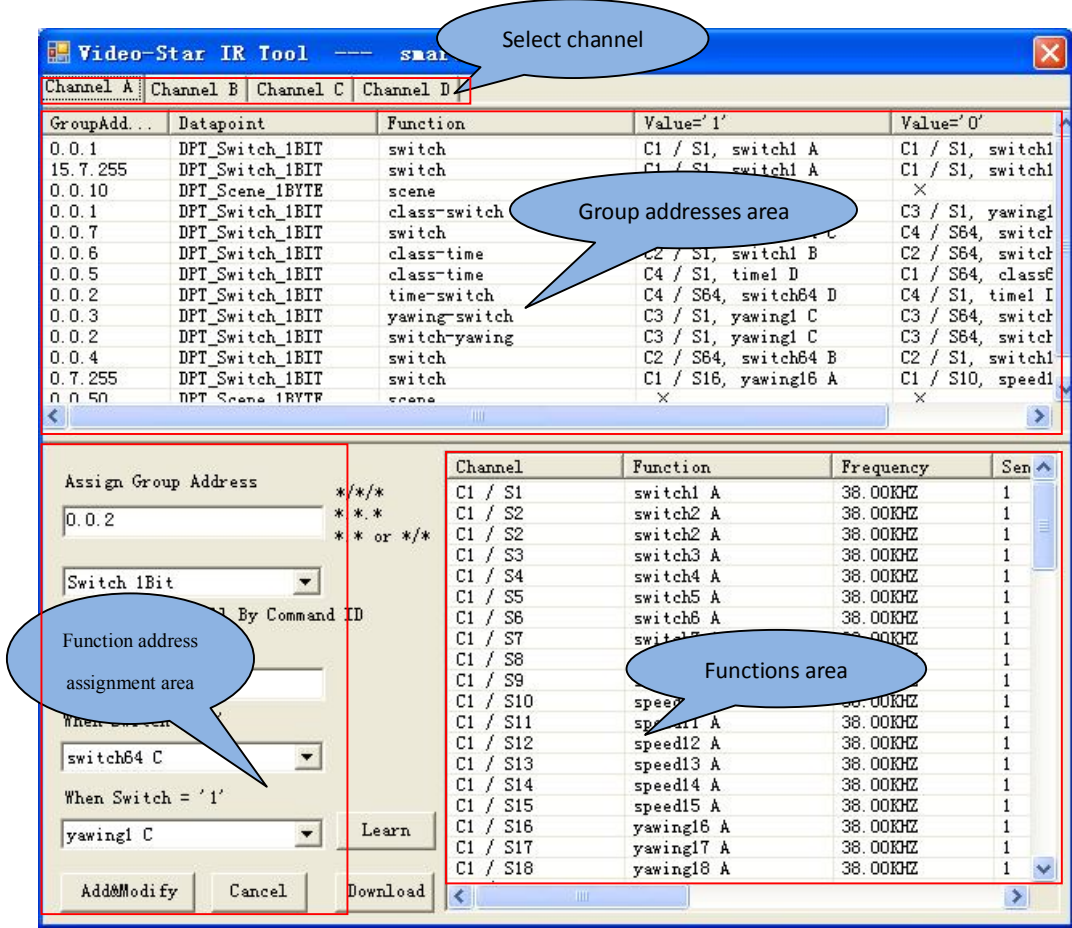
Video-Star IR Tool --- sma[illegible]

Select channel

Channel A | Channel B | Channel C | Channel D

| GroupAdd... | Datapoint | Function | Value='1' | Value='0' |
|---|---|---|---|---|
| 0.0.1 | DPT_Switch_1BIT | switch | C1 / S1, switch1 A | C1 / S1, switch1 |
| 15.7.255 | DPT_Switch_1BIT | switch | C1 / S1, switch1 A | C1 / S1, switch1 |
| 0.0.10 | DPT_Scene_1BYTE | scene | | × |
| 0.0.1 | DPT_Switch_1BIT | class-switch | | C3 / S1, yawing1 |
| 0.0.7 | DPT_Switch_1BIT | switch | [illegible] C | C4 / S64, switch |
| 0.0.6 | DPT_Switch_1BIT | class-time | C2 / S1, switch1 B | C2 / S64, switch |
| 0.0.5 | DPT_Switch_1BIT | class-time | C4 / S1, time1 D | C1 / S64, class6 |
| 0.0.2 | DPT_Switch_1BIT | time-switch | C4 / S64, switch64 D | C4 / S1, time1 I |
| 0.0.3 | DPT_Switch_1BIT | yawing-switch | C3 / S1, yawing1 C | C3 / S64, switch |
| 0.0.2 | DPT_Switch_1BIT | switch-yawing | C3 / S1, yawing1 C | C3 / S64, switch |
| 0.0.4 | DPT_Switch_1BIT | switch | C2 / S64, switch64 B | C2 / S1, switch1 |
| 0.7.255 | DPT_Switch_1BIT | switch | C1 / S16, yawing16 A | C1 / S10, speed1 |
| 0.0.50 | DPT_Scene_1BYTE | scene | × | × |

Group addresses area

Assign Group Address

0.0.2

*/*/*
*.*.*
* * or */*

Switch 1Bit

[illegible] By Command ID

Function address assignment area

When Switch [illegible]

switch64 C

When Switch = '1'

yawing1 C

Learn

Add&Modify

Cancel

Download

| Channel | Function | Frequency | Sen |
|---|---|---|---|
| C1 / S1 | switch1 A | 38.00KHZ | 1 |
| C1 / S2 | switch2 A | 38.00KHZ | 1 |
| C1 / S2 | switch2 A | 38.00KHZ | 1 |
| C1 / S3 | switch3 A | 38.00KHZ | 1 |
| C1 / S4 | switch4 A | 38.00KHZ | 1 |
| C1 / S5 | switch5 A | 38.00KHZ | 1 |
| C1 / S6 | switch6 A | 38.00KHZ | 1 |
| C1 / S7 | switc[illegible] | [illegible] | 1 |
| C1 / S8 | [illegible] | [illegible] | 1 |
| C1 / S9 | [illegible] | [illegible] | 1 |
| C1 / S10 | spee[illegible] | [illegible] | 1 |
| C1 / S11 | sp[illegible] A | 38.00KHZ | 1 |
| C1 / S12 | speed12 A | 38.00KHZ | 1 |
| C1 / S13 | speed13 A | 38.00KHZ | 1 |
| C1 / S14 | speed14 A | 38.00KHZ | 1 |
| C1 / S15 | speed15 A | 38.00KHZ | 1 |
| C1 / S16 | yawing16 A | 38.00KHZ | 1 |
| C1 / S17 | yawing17 A | 38.00KHZ | 1 |
| C1 / S18 | yawing18 A | 38.00KHZ | 1 |

Functions area